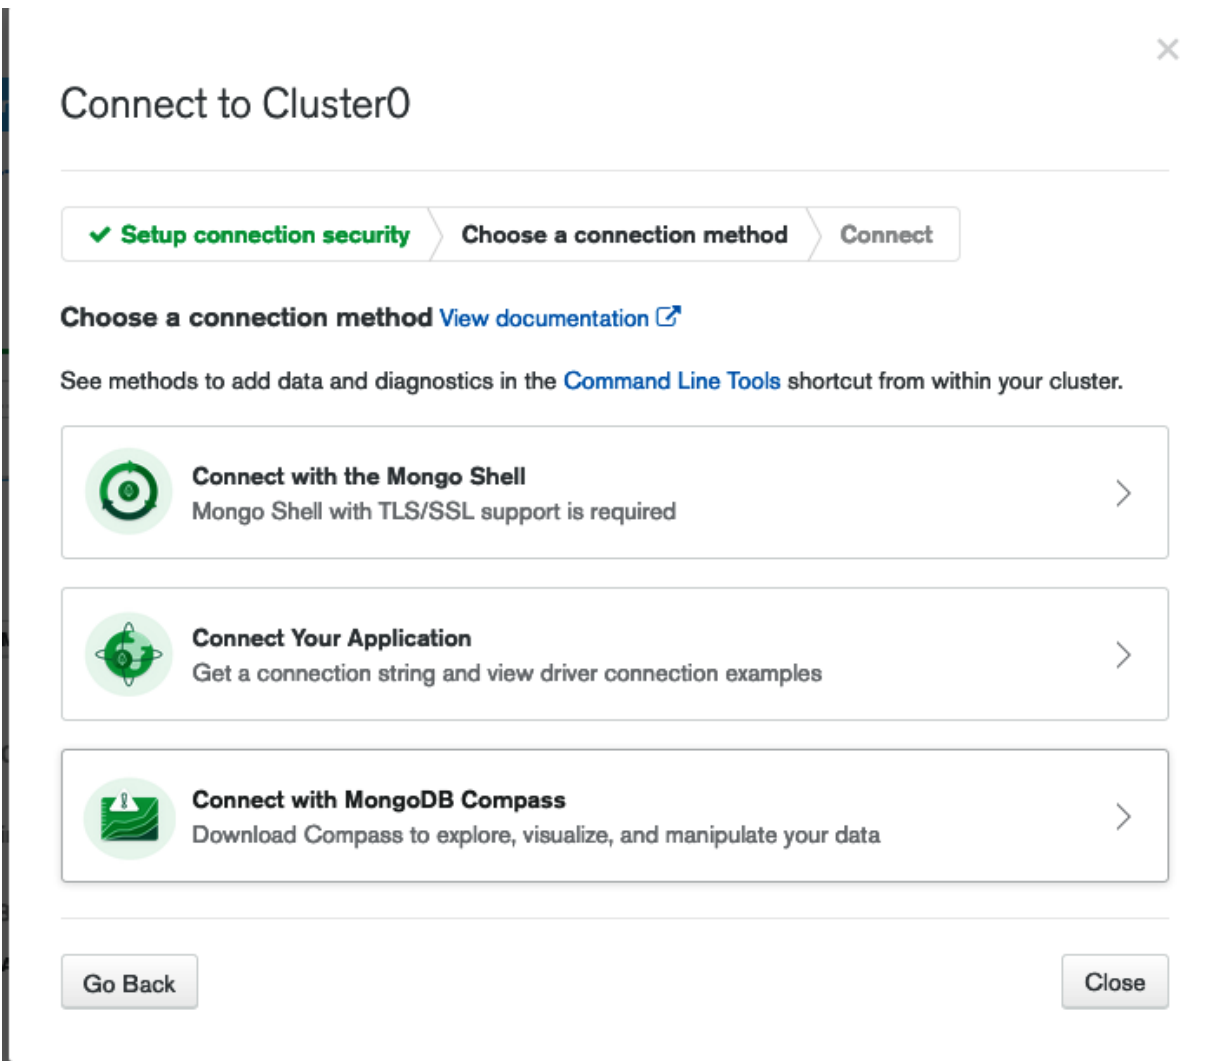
×

Connect to Cluster0

✔ Setup connection security | Choose a connection method | Connect

Choose a connection method View documentation

See methods to add data and diagnostics in the Command Line Tools shortcut from within your cluster.

Connect with the Mongo Shell
Mongo Shell with TLS/SSL support is required

Connect Your Application
Get a connection string and view driver connection examples

Connect with MongoDB Compass
Download Compass to explore, visualize, and manipulate your data

Go Back

Close